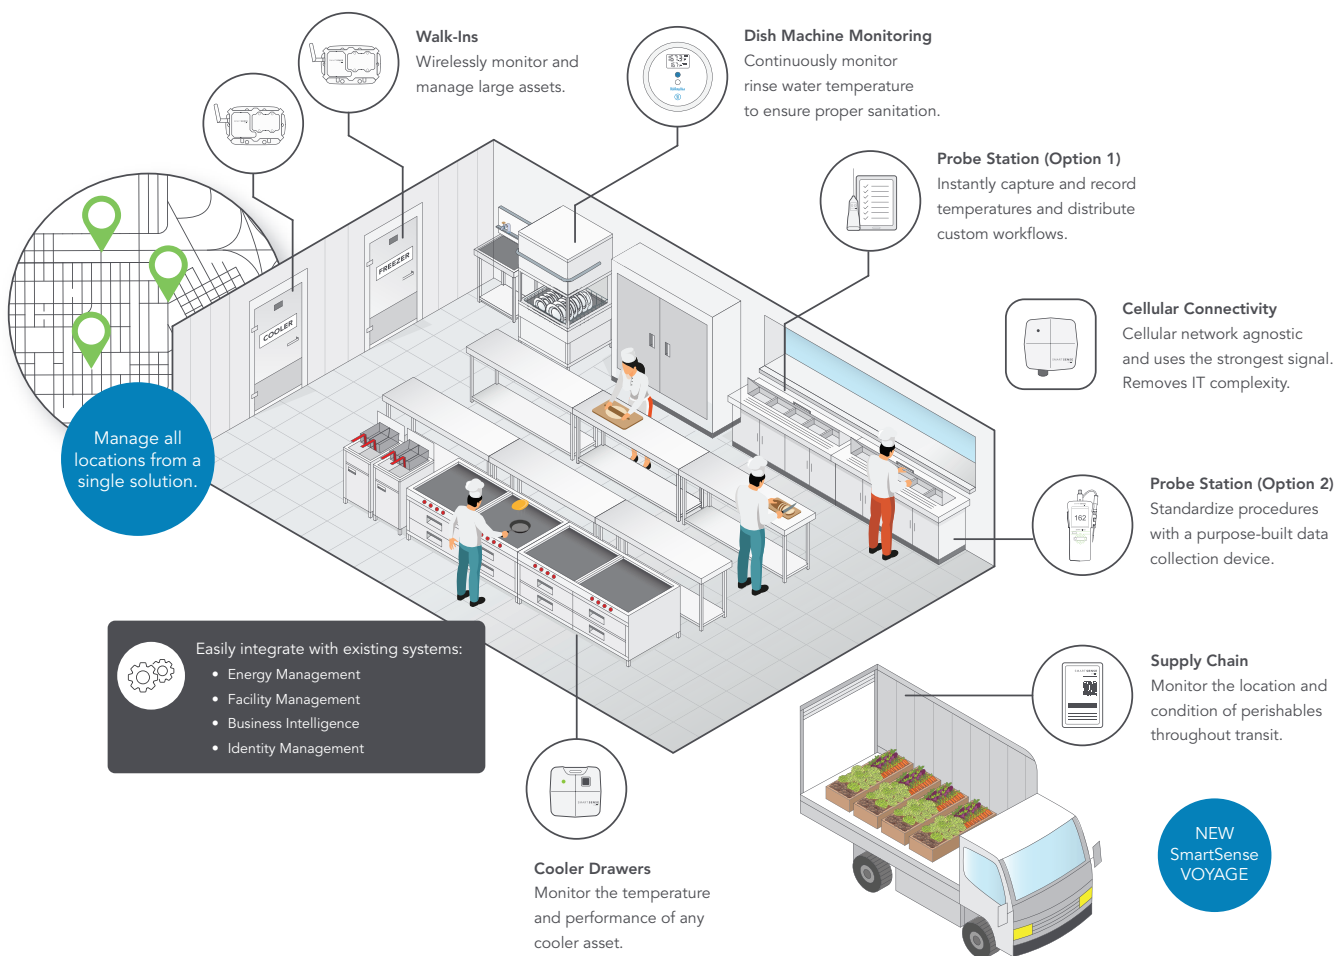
Walk-Ins
Wirelessly monitor and manage large assets.

Dish Machine Monitoring
Continuously monitor rinse water temperature to ensure proper sanitation.

Probe Station (Option 1)
Instantly capture and record temperatures and distribute custom workflows.

Cellular Connectivity
Cellular network agnostic and uses the strongest signal. Removes IT complexity.

Probe Station (Option 2)
Standardize procedures with a purpose-built data collection device.

Supply Chain
Monitor the location and condition of perishables throughout transit.

NEW SmartSense VOYAGE

Cooler Drawers
Monitor the temperature and performance of any cooler asset.

Easily integrate with existing systems:
• Energy Management
• Facility Management
• Business Intelligence
• Identity Management

Manage all locations from a single solution.

COOLER

FREEZER

162